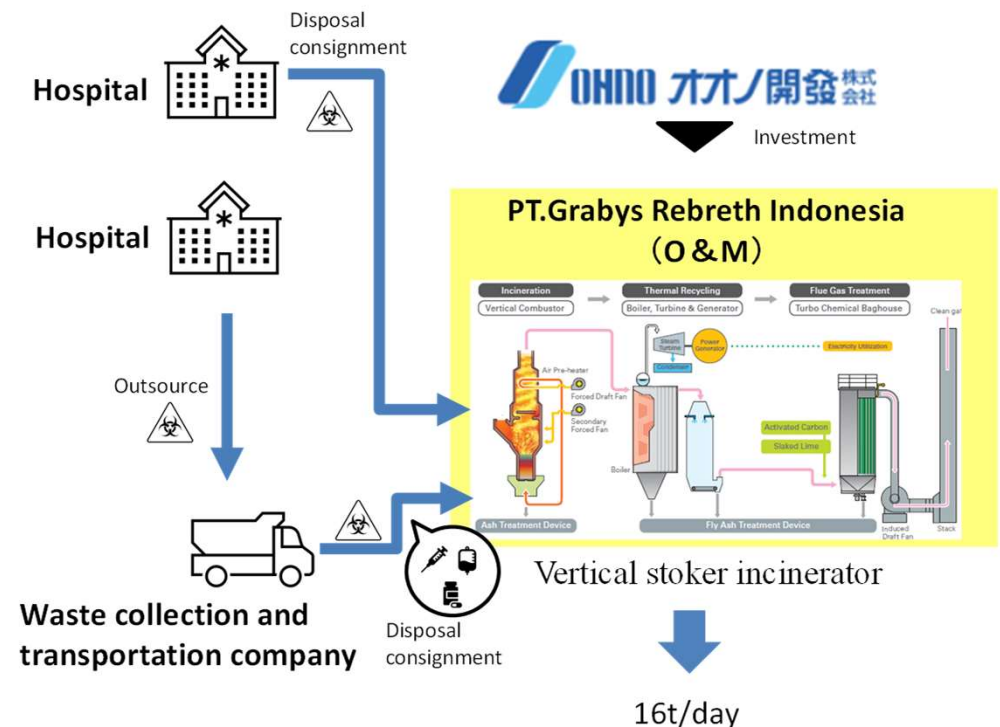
Disposal consignment

Hospital

OHNO オオノ開發株式会社

Investment

Hospital

PT.Grabys Rebreth Indonesia
（O＆M）

Incineration
Vertical Combustor

Thermal Recycling
Boiler, Turbine & Generator

Flue Gas Treatment
Turbo Chemical Baghouse

Clean gas

Steam Turbine

Power Generator

Condenser

Electricity Utilization

Air Pre-heater

Forced Draft Fan

Secondary Forced Fan

Activated Carbon

Slaked Lime

Boiler

Outsource

Ash Treatment Device

Fly Ash Treatment Device

Induced Draft Fan

Stack

Vertical stoker incinerator

Waste collection and transportation company

Disposal consignment

16t/day